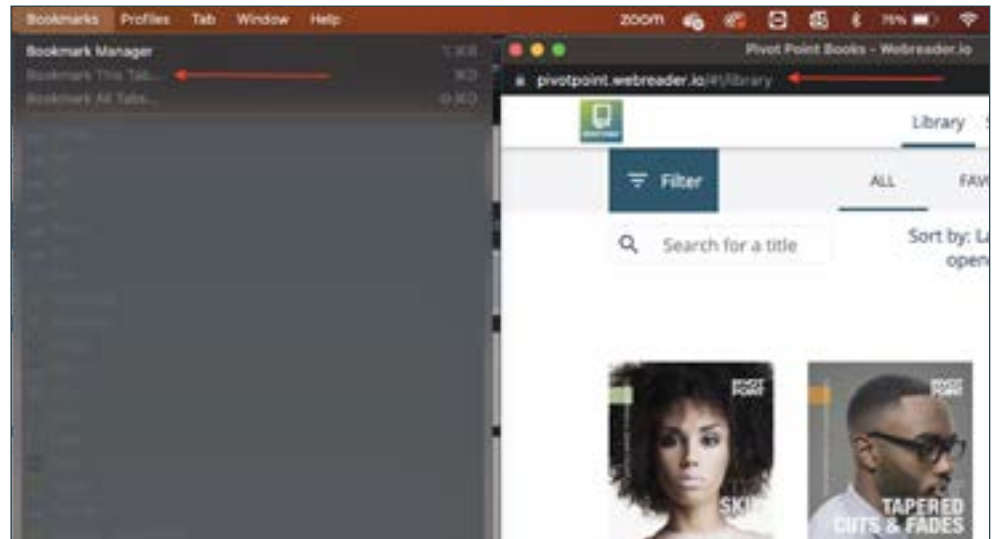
Bookmarks Profiles Tab Window Help

zoom 75%

Bookmark Manager ⌥⌘B
Bookmark This Tab... ⌘D
Bookmark All Tabs... ⇧⌘D

Pivot Point Books - Webreader.io

pivotpoint.webreader.io/#!/library

Library

Filter

ALL

FAV

Search for a title

Sort by: La
open

PIVOT POINT

SKI

PIVOT POINT

TAPERED CUTS & FADES